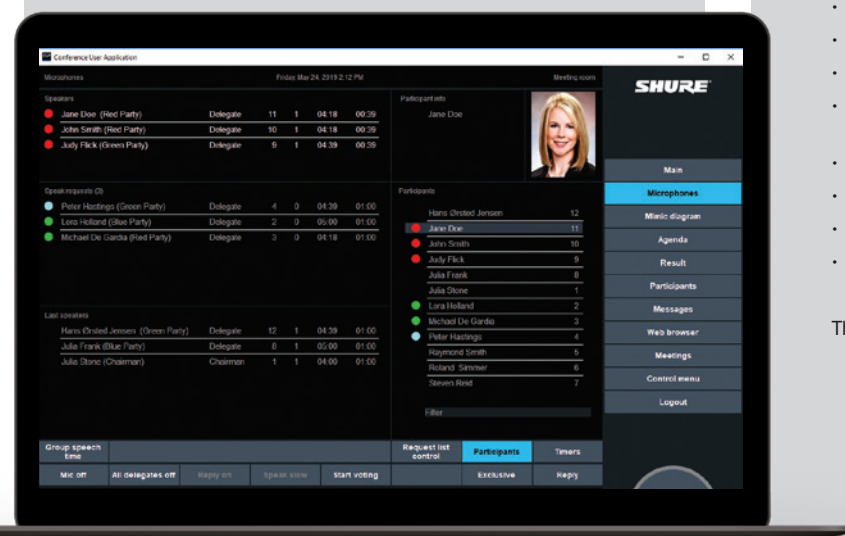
Conference User Application

Microphones Friday, May 24, 2019 2:12 PM Meeting room

Speakers

| | | | | | |
|---|---|---|---|---|---|
| Jane Doe (Red Party) | Delegate | 11 | 1 | 04:18 | 00:39 |
| John Smith (Red Party) | Delegate | 10 | 1 | 04:18 | 00:39 |
| Judy Flick (Green Party) | Delegate | 9 | 1 | 04:39 | 00:39 |

Participant info

Jane Doe

Speak requests (3)

| | | | | | |
|---|---|---|---|---|---|
| Peter Hastings (Green Party) | Delegate | 4 | 0 | 04:39 | 01:00 |
| Lora Holland (Blue Party) | Delegate | 2 | 0 | 05:00 | 01:00 |
| Michael De Gardia (Red Party) | Delegate | 3 | 0 | 04:18 | 01:00 |

Participants

| | |
|---|---|
| Hans Ørsted Jensen | 12 |
| Jane Doe | 11 |
| John Smith | 10 |
| Judy Flick | 9 |
| Julia Frank | 8 |
| Julia Stone | 1 |
| Lora Holland | 2 |
| Michael De Gardia | 3 |
| Peter Hastings | 4 |
| Raymond Smith | 5 |
| Roland Simmer | 6 |
| Steven Reid | 7 |

Filter

Last speakers

| | | | | | |
|---|---|---|---|---|---|
| Hans Ørsted Jensen (Green Party) | Delegate | 12 | 1 | 04:39 | 01:00 |
| Julia Frank (Blue Party) | Delegate | 8 | 1 | 05:00 | 01:00 |
| Julia Stone (Chairman) | Chairman | 1 | 1 | 04:00 | 01:00 |

SHURE

Main
Microphones
Mimic diagram
Agenda
Result
Participants
Messages
Web browser
Meetings
Control menu
Logout

Group speech time
Request list control
Participants
Timers
Mic off
All delegates off
Reply on
Speak slow
Start voting
Exclusive
Reply

Th